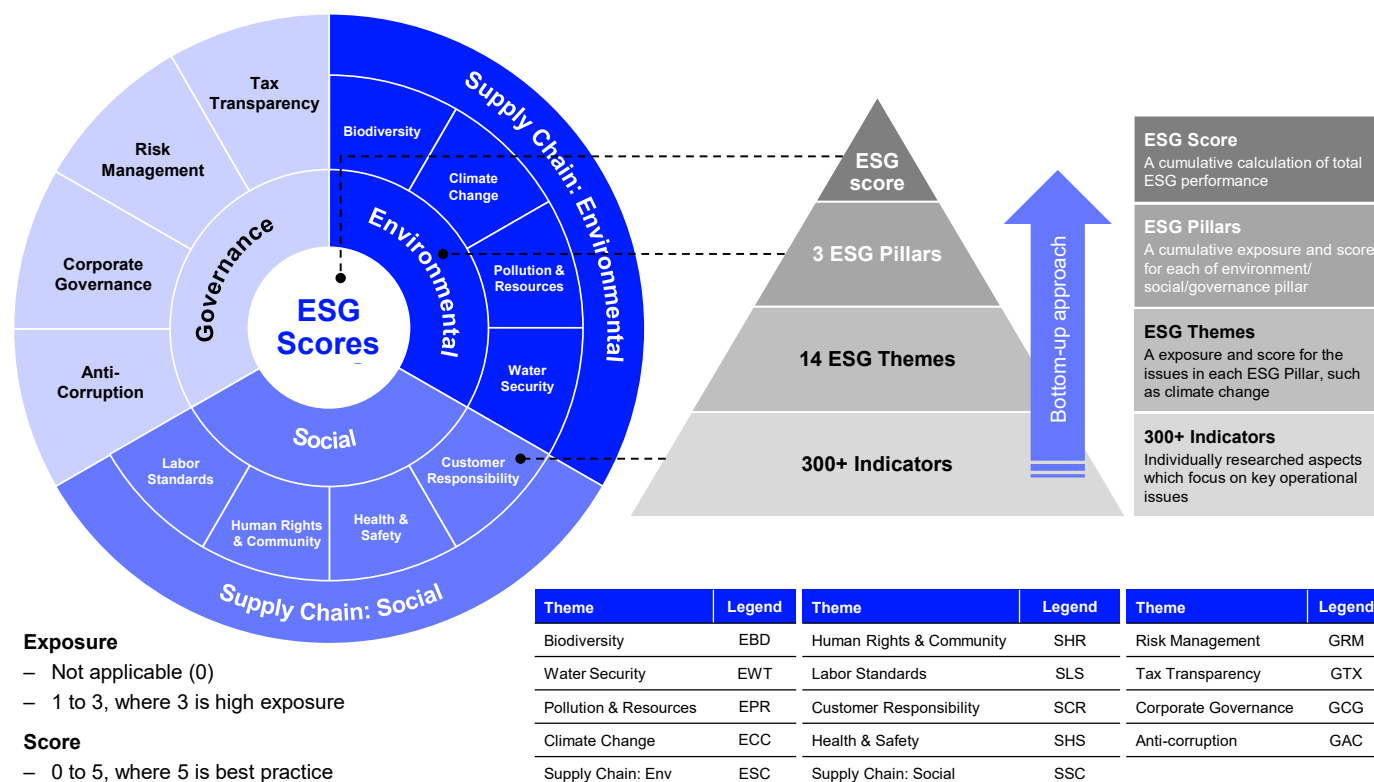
Tax Transparency

Risk Management

Corporate Governance

Anti-Corruption

Governance

ESG Scores

Biodiversity

Climate Change

Pollution & Resources

Water Security

Environmental

Supply Chain: Environmental

Social

Labor Standards

Human Rights & Community

Health & Safety

Customer Responsibility

Supply Chain: Social

ESG score

3 ESG Pillars

14 ESG Themes

300+ Indicators

Bottom-up approach

**ESG Score**
A cumulative calculation of total ESG performance

**ESG Pillars**
A cumulative exposure and score for each of environment/ social/governance pillar

**ESG Themes**
A exposure and score for the issues in each ESG Pillar, such as climate change

**300+ Indicators**
Individually researched aspects which focus on key operational issues

**Exposure**
– Not applicable (0)
– 1 to 3, where 3 is high exposure

**Score**
– 0 to 5, where 5 is best practice

| Theme | Legend |
|---|---|
| Biodiversity | EBD |
| Water Security | EWT |
| Pollution & Resources | EPR |
| Climate Change | ECC |
| Supply Chain: Env | ESC |

| Theme | Legend |
|---|---|
| Human Rights & Community | SHR |
| Labor Standards | SLS |
| Customer Responsibility | SCR |
| Health & Safety | SHS |
| Supply Chain: Social | SSC |

| Theme | Legend |
|---|---|
| Risk Management | GRM |
| Tax Transparency | GTX |
| Corporate Governance | GCG |
| Anti-corruption | GAC |